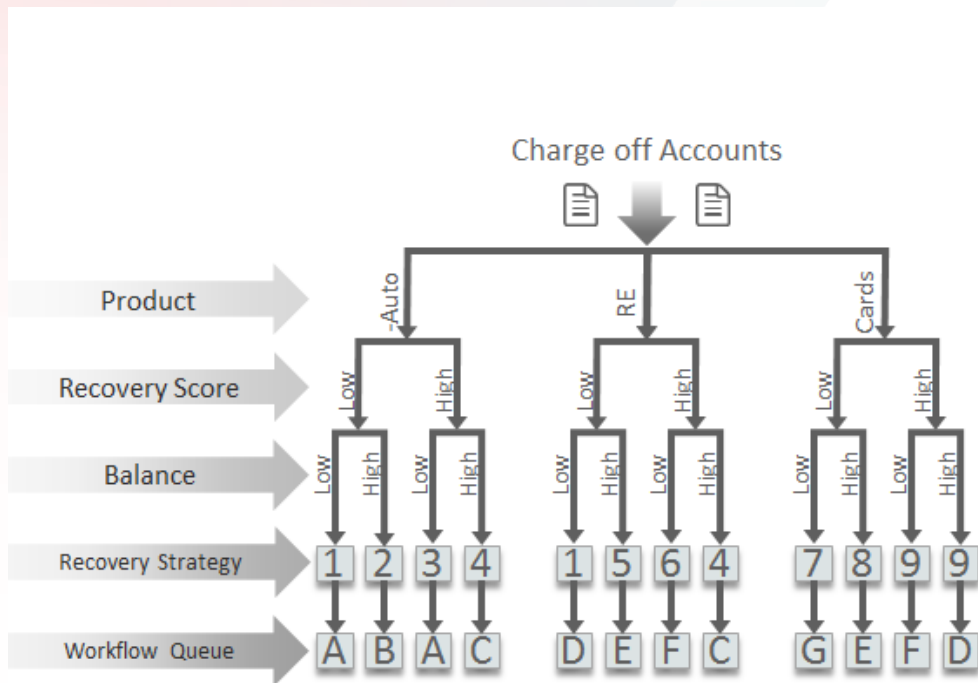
Charge off Accounts

Product

Recovery Score

Balance

Recovery Strategy

Workflow Queue

Auto

RE

Cards

Low
High

Low
High

Low
High

Low
High
Low
High

Low
High
Low
High

Low
High
Low
High

1 2 3 4
A B A C

1 5 6 4
D E F C

7 8 9 9
G E F D